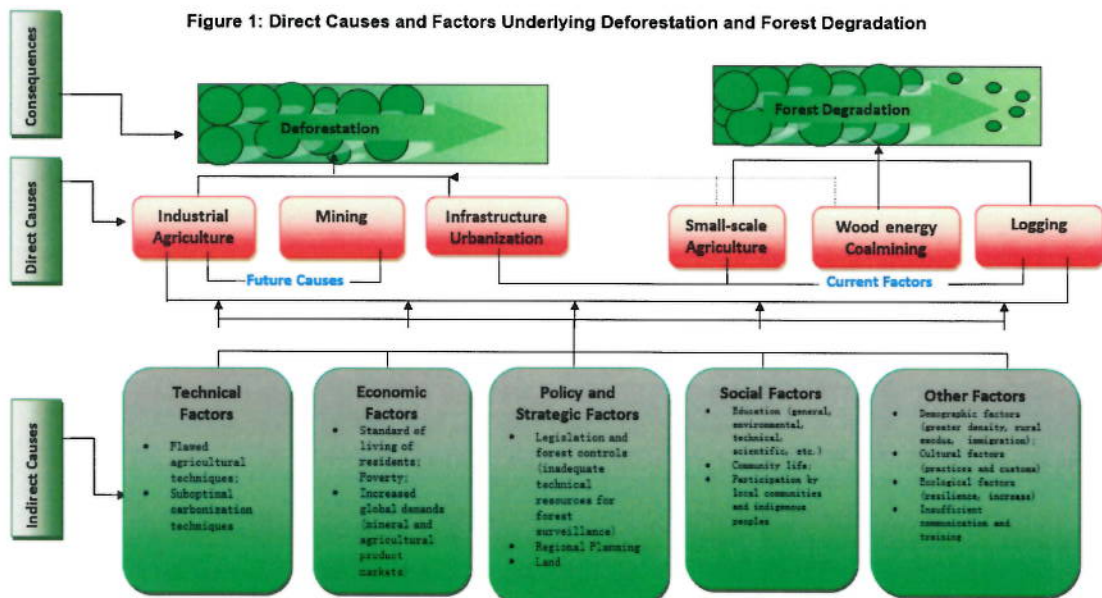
Figure 1: Direct Causes and Factors Underlying Deforestation and Forest Degradation

Consequences

Deforestation

Forest Degradation

Direct Causes

Industrial Agriculture

Mining

Infrastructure Urbanization

Small-scale Agriculture

Wood energy Coalmining

Logging

Future Causes

Current Factors

Indirect Causes

Technical Factors
- Flawed agricultural techniques;
- Suboptimal carbonization techniques

Economic Factors
- Standard of living of residents; Poverty;
- Increased global demands (mineral and agricultural product markets

Policy and Strategic Factors
- Legislation and forest controls (inadequate technical resources for forest surveillance)
- Regional Planning
- Land

Social Factors
- Education (general, environmental, technical, scientific, etc.)
- Community life;
- Participation by local communities and indigenous peoples

Other Factors
- Demographic factors (greater density, rural exodus, immigration);
- Cultural factors (practices and customs)
- Ecological factors (resilience, increase)
- Insufficient communication and training